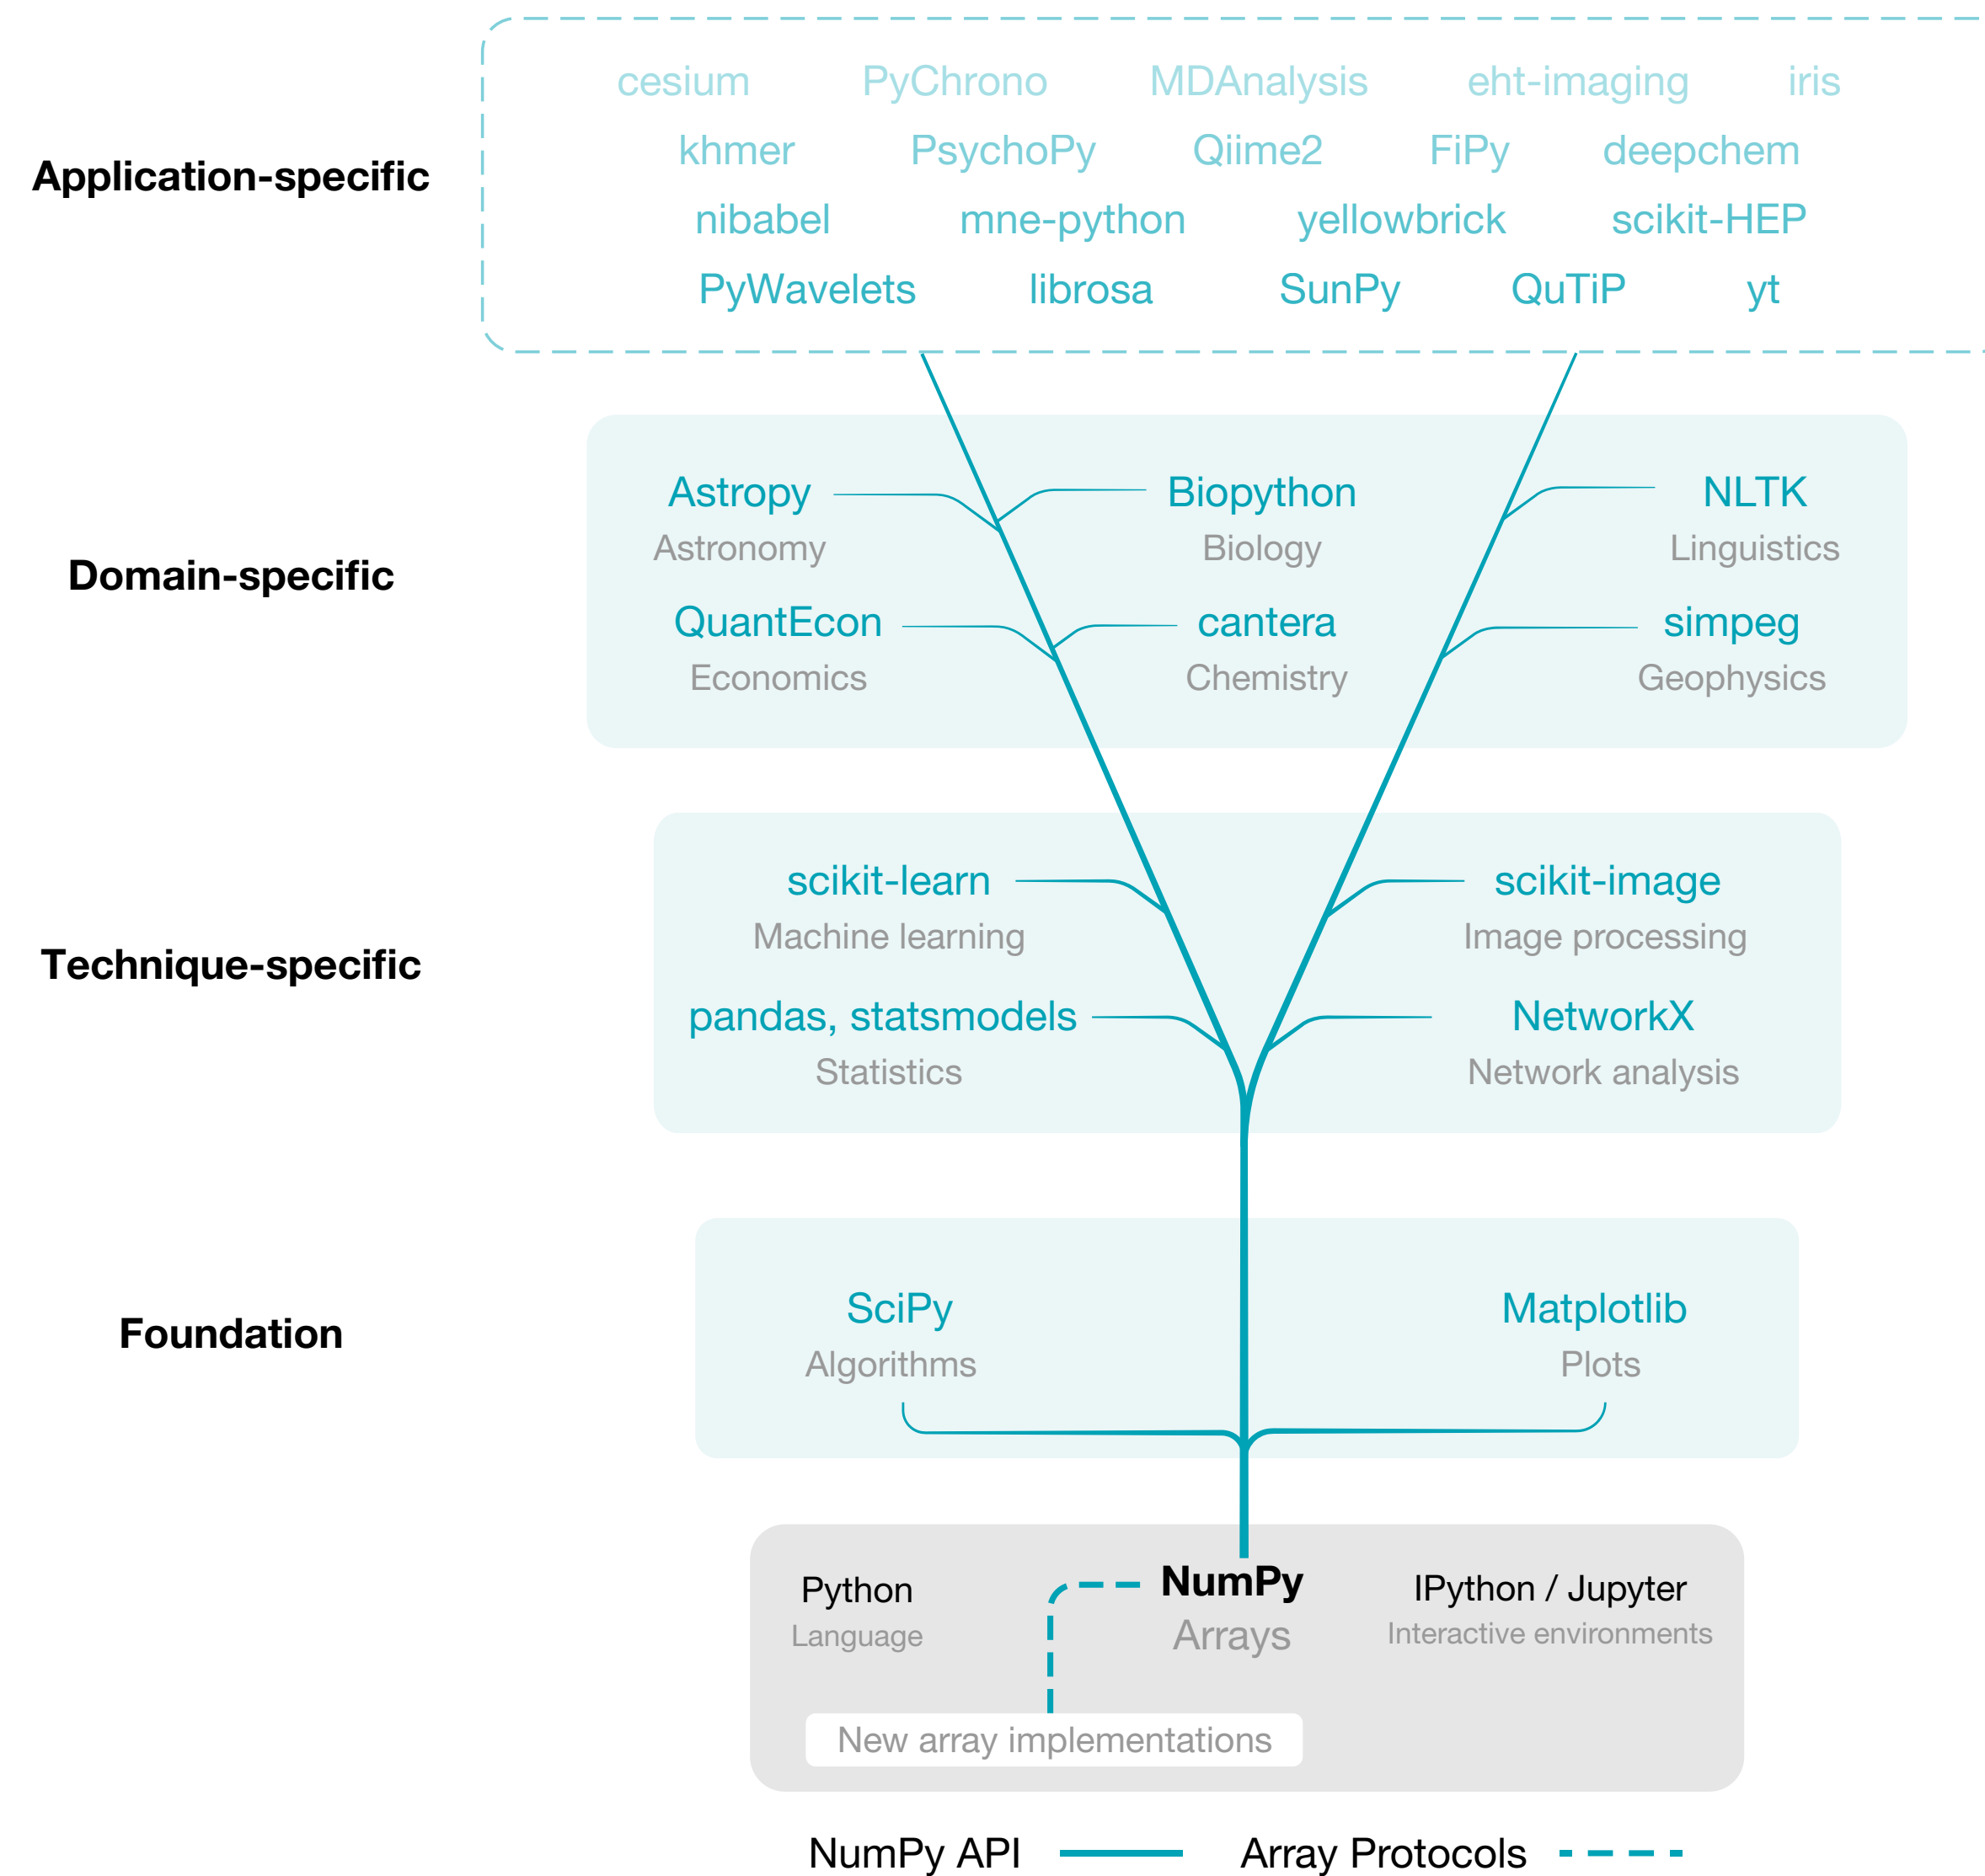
Application-specific

cesium PyChrono MDAnalysis eht-imaging iris
khmer PsychoPy Qiime2 FiPy deepchem
nibabel mne-python yellowbrick scikit-HEP
PyWavelets librosa SunPy QuTiP yt

Domain-specific

Astropy
Astronomy

Biopython
Biology

NLTK
Linguistics

QuantEcon
Economics

cantera
Chemistry

simpeg
Geophysics

Technique-specific

scikit-learn
Machine learning

scikit-image
Image processing

pandas, statsmodels
Statistics

NetworkX
Network analysis

Foundation

SciPy
Algorithms

Matplotlib
Plots

Python
Language

NumPy
Arrays

IPython / Jupyter
Interactive environments

New array implementations

NumPy API Array Protocols